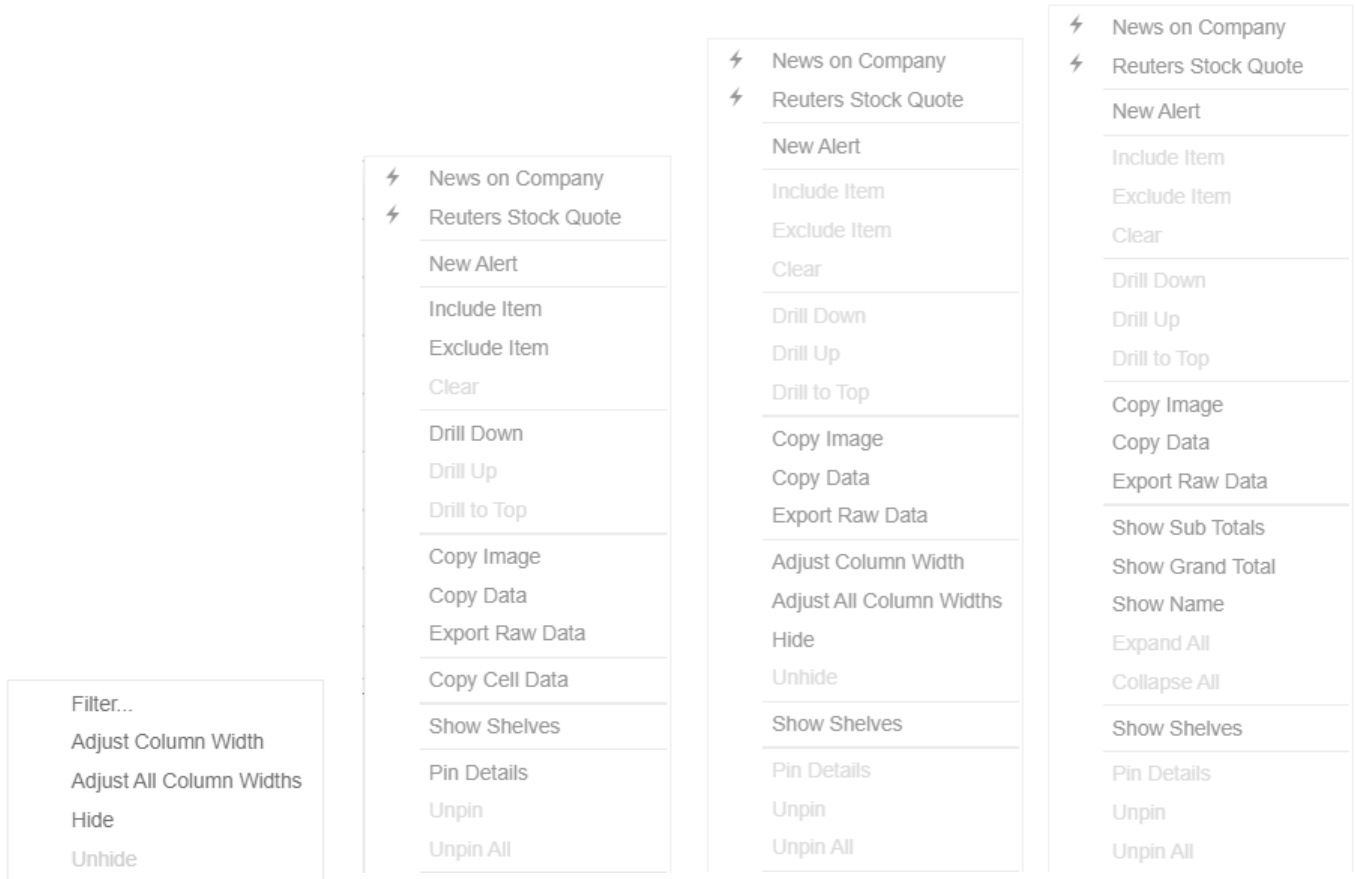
Filter...
Adjust Column Width
Adjust All Column Widths
Hide
Unhide

News on Company
Reuters Stock Quote
New Alert
Include Item
Exclude Item
Clear
Drill Down
Drill Up
Drill to Top
Copy Image
Copy Data
Export Raw Data
Copy Cell Data
Show Shelves
Pin Details
Unpin
Unpin All

News on Company
Reuters Stock Quote
New Alert
Include Item
Exclude Item
Clear
Drill Down
Drill Up
Drill to Top
Copy Image
Copy Data
Export Raw Data
Adjust Column Width
Adjust All Column Widths
Hide
Unhide
Show Shelves
Pin Details
Unpin
Unpin All

News on Company
Reuters Stock Quote
New Alert
Include Item
Exclude Item
Clear
Drill Down
Drill Up
Drill to Top
Copy Image
Copy Data
Export Raw Data
Show Sub Totals
Show Grand Total
Show Name
Expand All
Collapse All
Show Shelves
Pin Details
Unpin
Unpin All